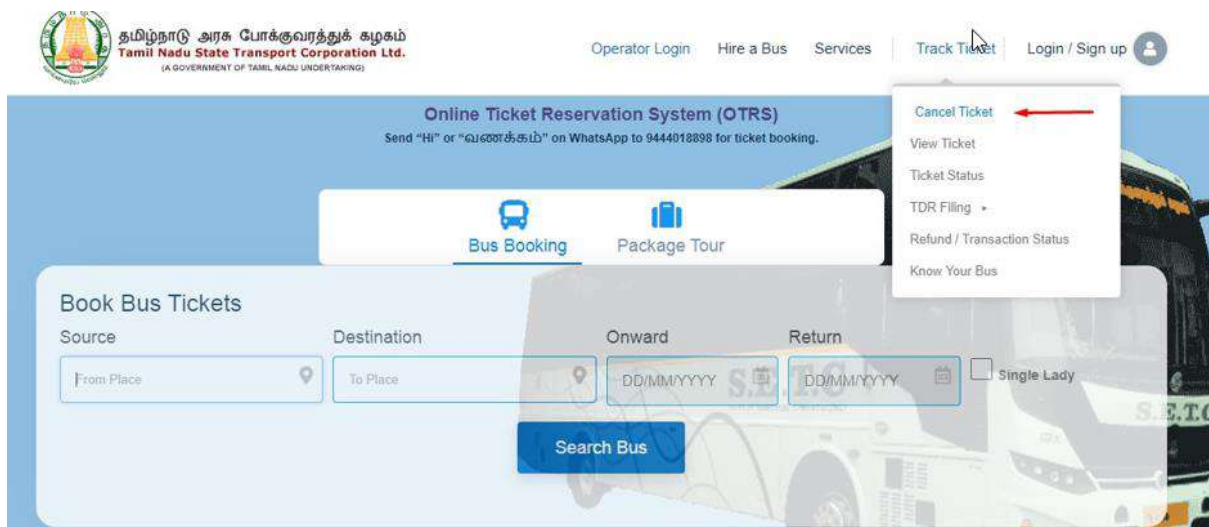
தமிழ்நாடு அரசு போக்குவரத்துக் கழகம்
Tamil Nadu State Transport Corporation Ltd.
(A GOVERNMENT OF TAMIL NADU UNDERTAKING)

Operator Login Hire a Bus Services Track Ticket Login / Sign up

Cancel Ticket
View Ticket
Ticket Status
TDR Filing ▸
Refund / Transaction Status
Know Your Bus

Online Ticket Reservation System (OTRS)
Send "Hi" or "வணக்கம்" on WhatsApp to 9444018898 for ticket booking.

Bus Booking Package Tour

Book Bus Tickets

| Source | Destination | Onward | Return |
|---|---|---|---|
| From Place | To Place | DD/MM/YYYY | DD/MM/YYYY |

Single Lady

Search Bus

S.E.T.C

S.E.T.C